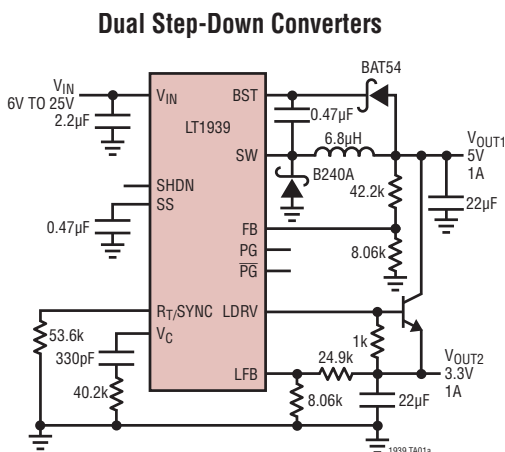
Dual Step-Down Converters

$V_{IN}$
6V TO 25V
2.2µF
$V_{IN}$
BST
LT1939
SW
SHDN
SS
0.47µF
FB
PG
$\overline{PG}$
$R_T$/SYNC
LDRV
$V_C$
LFB
53.6k
330pF
40.2k
BAT54
0.47µF
6.8µH
B240A
42.2k
8.06k
$V_{OUT1}$
5V
1A
22µF
1k
24.9k
8.06k
22µF
$V_{OUT2}$
3.3V
1A
1939 TA01a